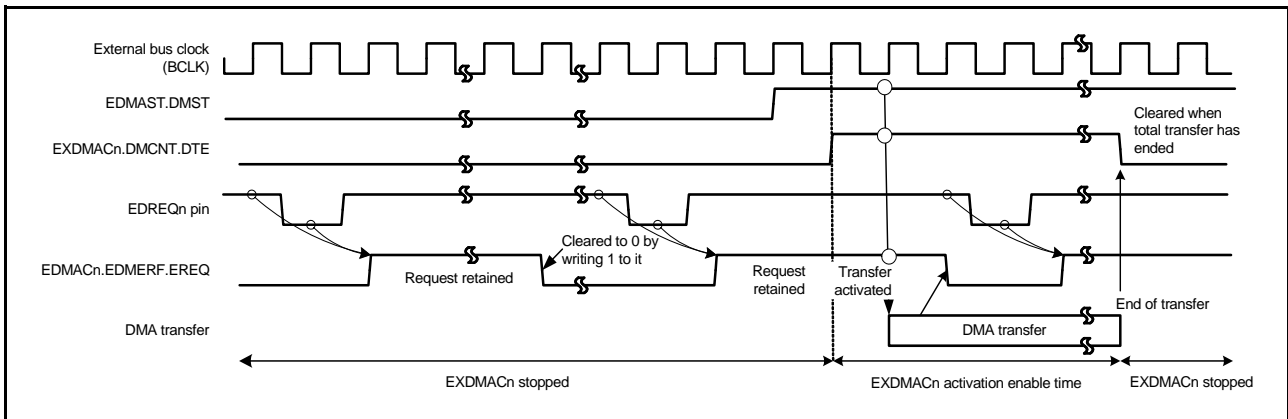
External bus clock (BCLK)

EDMAST.DMST

EXDMACn.DMCNT.DTE

Cleared when total transfer has ended

EDREQn pin

EDMACn.EDMERF.EREQ

Request retained

Cleared to 0 by writing 1 to it

Request retained

Transfer activated

End of transfer

DMA transfer

DMA transfer

EXDMACn stopped

EXDMACn activation enable time

EXDMACn stopped